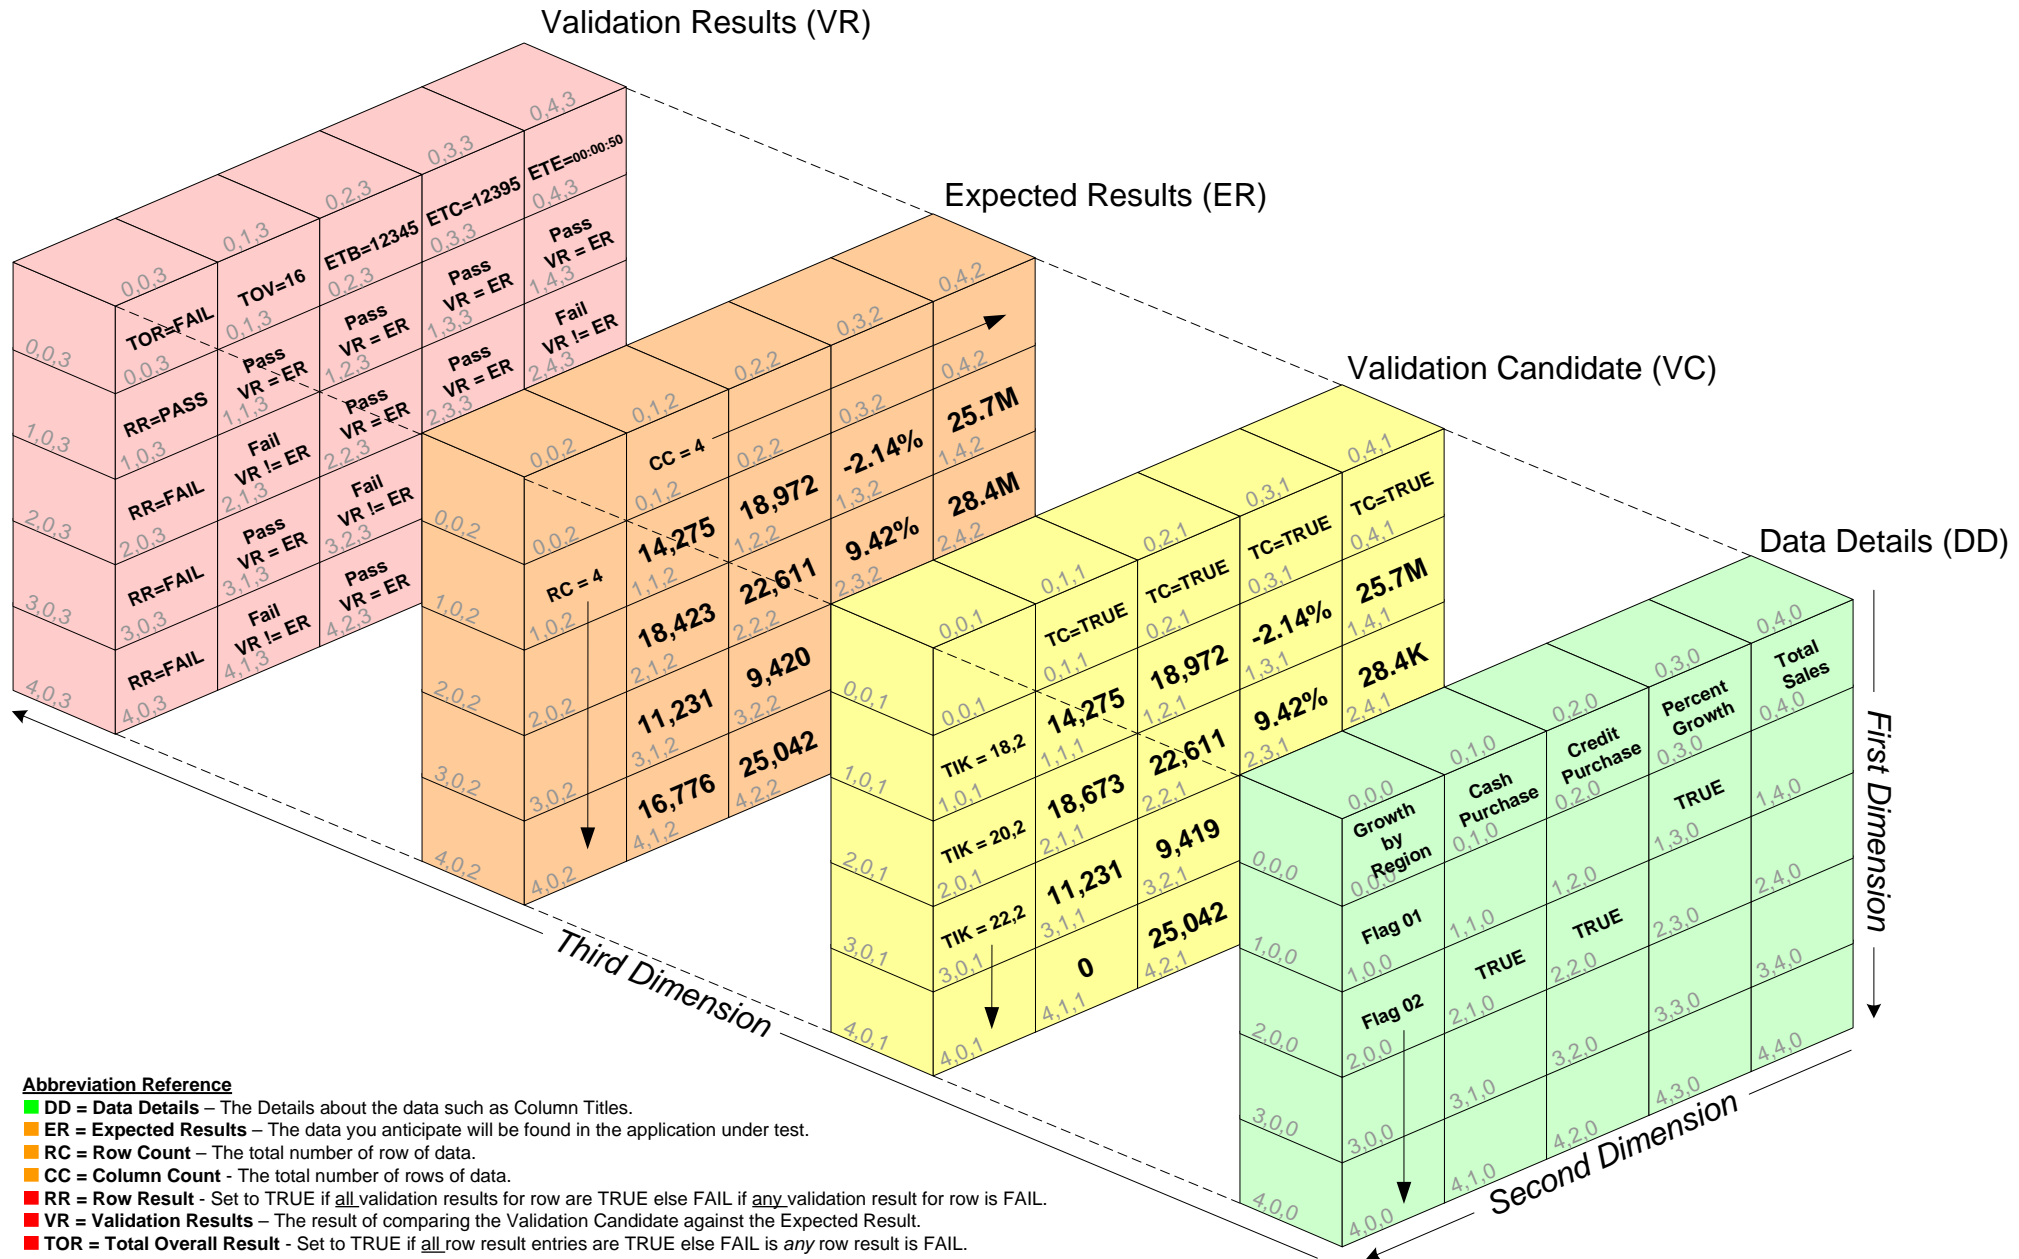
Validation Results (VR)

0,4,3
0,3,3
0,2,3
0,1,3
0,0,3
ETE=00:00:50
ETC=12395
ETB=12345
TOV=16
TOR=FAIL
0,4,3
0,3,3
0,2,3
0,1,3
0,0,3
Pass VR = ER
Pass VR = ER
Pass VR = ER
Pass VR = ER
RR=PASS
1,4,3
1,3,3
1,2,3
1,1,3
1,0,3
Fail VR != ER
Pass VR = ER
Pass VR = ER
Fail VR != ER
RR=FAIL
2,4,3
2,3,3
2,2,3
2,1,3
2,0,3
Fail VR != ER
Pass VR = ER
RR=FAIL
3,2,3
3,1,3
3,0,3
Pass VR = ER
Fail VR != ER
RR=FAIL
4,2,3
4,1,3
4,0,3
0,0,3
1,0,3
2,0,3
3,0,3
4,0,3

Expected Results (ER)

0,4,2
0,3,2
0,2,2
0,1,2
0,0,2
CC = 4
0,4,2
0,3,2
0,2,2
0,1,2
0,0,2
25.7M
-2.14%
18,972
14,275
RC = 4
1,4,2
1,3,2
1,2,2
1,1,2
1,0,2
28.4M
9.42%
22,611
18,423
2,4,2
2,3,2
2,2,2
2,1,2
2,0,2
9,420
11,231
3,2,2
3,1,2
3,0,2
25,042
16,776
4,2,2
4,1,2
4,0,2
0,0,2
1,0,2
2,0,2
3,0,2
4,0,2

Validation Candidate (VC)

0,4,1
0,3,1
0,2,1
0,1,1
0,0,1
TC=TRUE
TC=TRUE
TC=TRUE
TC=TRUE
0,4,1
0,3,1
0,2,1
0,1,1
0,0,1
25.7M
-2.14%
18,972
14,275
TIK = 18,2
1,4,1
1,3,1
1,2,1
1,1,1
1,0,1
28.4K
9.42%
22,611
18,673
TIK = 20,2
2,4,1
2,3,1
2,2,1
2,1,1
2,0,1
9,419
11,231
TIK = 22,2
3,2,1
3,1,1
3,0,1
25,042
0
4,2,1
4,1,1
4,0,1
0,0,1
1,0,1
2,0,1
3,0,1
4,0,1

Data Details (DD)

0,4,0
0,3,0
0,2,0
0,1,0
0,0,0
Total Sales
Percent Growth
Credit Purchase
Cash Purchase
Growth by Region
0,4,0
0,3,0
0,2,0
0,1,0
0,0,0
TRUE
Flag 01
1,4,0
1,3,0
1,2,0
1,1,0
1,0,0
TRUE
TRUE
Flag 02
2,4,0
2,3,0
2,2,0
2,1,0
2,0,0
3,4,0
3,3,0
3,2,0
3,1,0
3,0,0
4,4,0
4,3,0
4,2,0
4,1,0
4,0,0
0,0,0
1,0,0
2,0,0
3,0,0
4,0,0

First Dimension
Second Dimension
Third Dimension

Abbreviation Reference
DD = Data Details – The Details about the data such as Column Titles.
ER = Expected Results – The data you anticipate will be found in the application under test.
RC = Row Count – The total number of row of data.
CC = Column Count - The total number of rows of data.
RR = Row Result - Set to TRUE if all validation results for row are TRUE else FAIL if any validation result for row is FAIL.
VR = Validation Results – The result of comparing the Validation Candidate against the Expected Result.
TOR = Total Overall Result - Set to TRUE if all row result entries are TRUE else FAIL is any row result is FAIL.